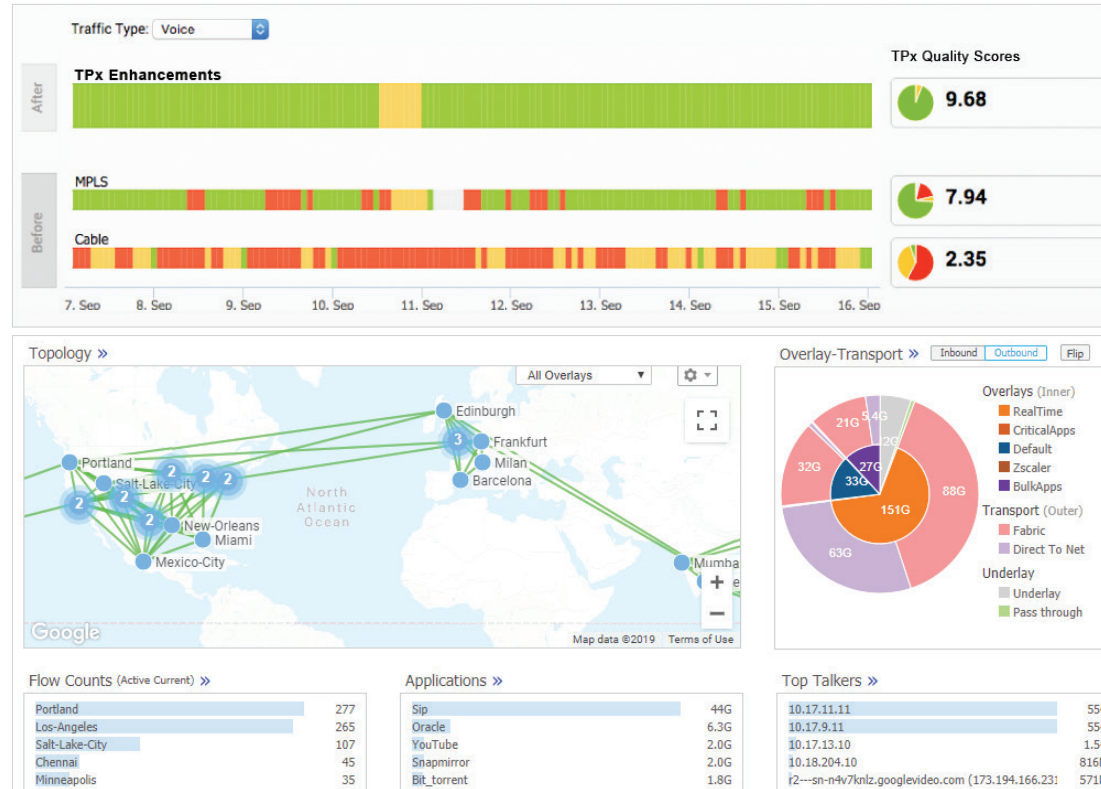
Traffic Type: Voice

TPx Quality Scores

After

TPx Enhancements

9.68

Before

MPLS

7.94

Cable

2.35

7. Sep 8. Sep 9. Sep 10. Sep 11. Sep 12. Sep 13. Sep 14. Sep 15. Sep 16. Sep

Topology »

All Overlays

Edinburgh
Frankfurt
3
Milan
Barcelona
Portland
Salt-Lake-City
2
2
2
2
2
2
New-Orleans
Miami
Mexico-City
North Atlantic Ocean
Mumba
+
−
Google
Map data ©2019 Terms of Use

Overlay-Transport »

Inbound Outbound

Flip

21G
5.4G
2G
32G
27G
33G
88G
151G
63G

Overlays (Inner)
RealTime
CriticalApps
Default
Zscaler
BulkApps
Transport (Outer)
Fabric
Direct To Net
Underlay
Underlay
Pass through

Flow Counts (Active Current) »

| | |
|---|---|
| Portland | 277 |
| Los-Angeles | 265 |
| Salt-Lake-City | 107 |
| Chennai | 45 |
| Minneapolis | 35 |

Applications »

| | |
|---|---|
| Sip | 44G |
| Oracle | 6.3G |
| YouTube | 2.0G |
| Snapmirror | 2.0G |
| Bit_torrent | 1.8G |

Top Talkers »

| | |
|---|---|
| 10.17.11.11 | 55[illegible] |
| 10.17.9.11 | 55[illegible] |
| 10.17.13.10 | 1.5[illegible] |
| 10.18.204.10 | 816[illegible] |
| r2---sn-n4v7knlz.googlevideo.com (173.194.166.23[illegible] | 571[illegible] |